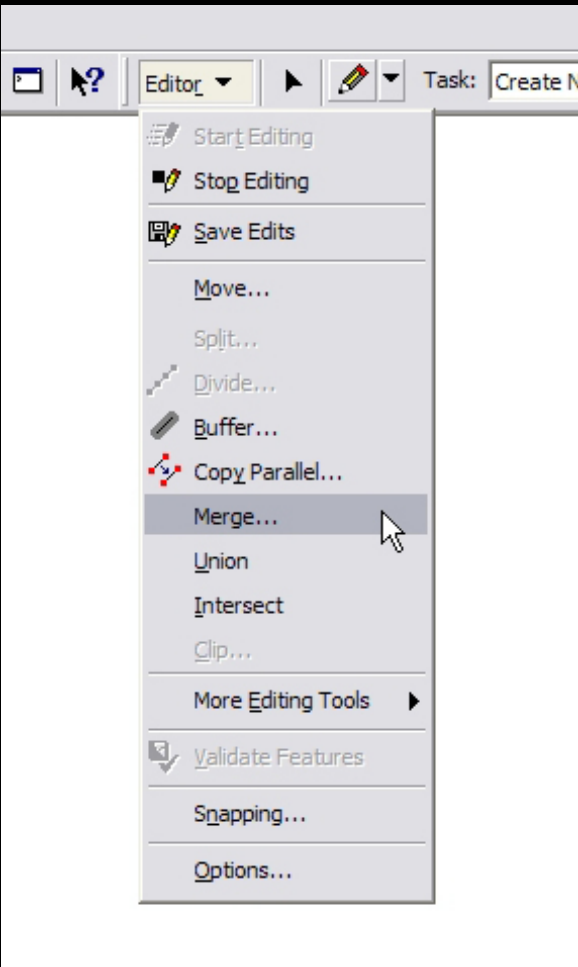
Editor ▼ Task: Create N

Start Editing
Stop Editing
Save Edits
Move...
Split...
Divide...
Buffer...
Copy Parallel...
Merge...
Union
Intersect
Clip...
More Editing Tools
Validate Features
Snapping...
Options...